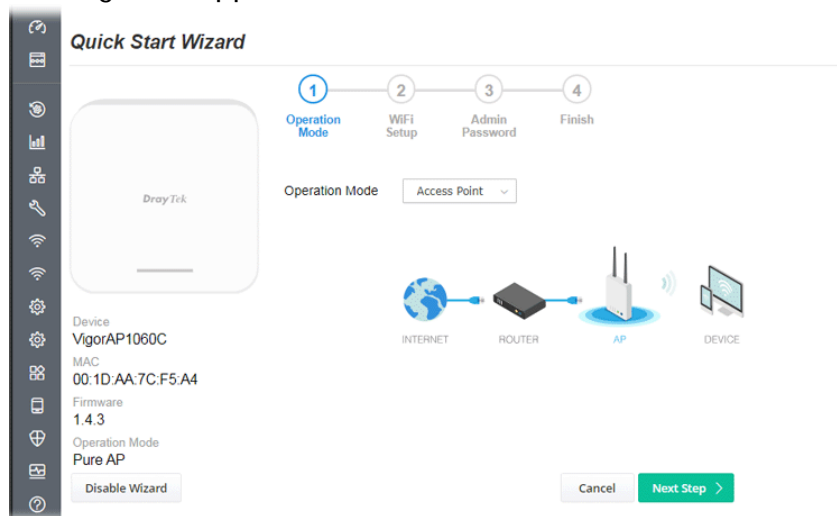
Quick Start Wizard

1 Operation Mode
2 WiFi Setup
3 Admin Password
4 Finish

DrayTek

Operation Mode Access Point

INTERNET ROUTER AP DEVICE

Device
VigorAP1060C
MAC
00:1D:AA:7C:F5:A4
Firmware
1.4.3
Operation Mode
Pure AP

Disable Wizard

Cancel Next Step